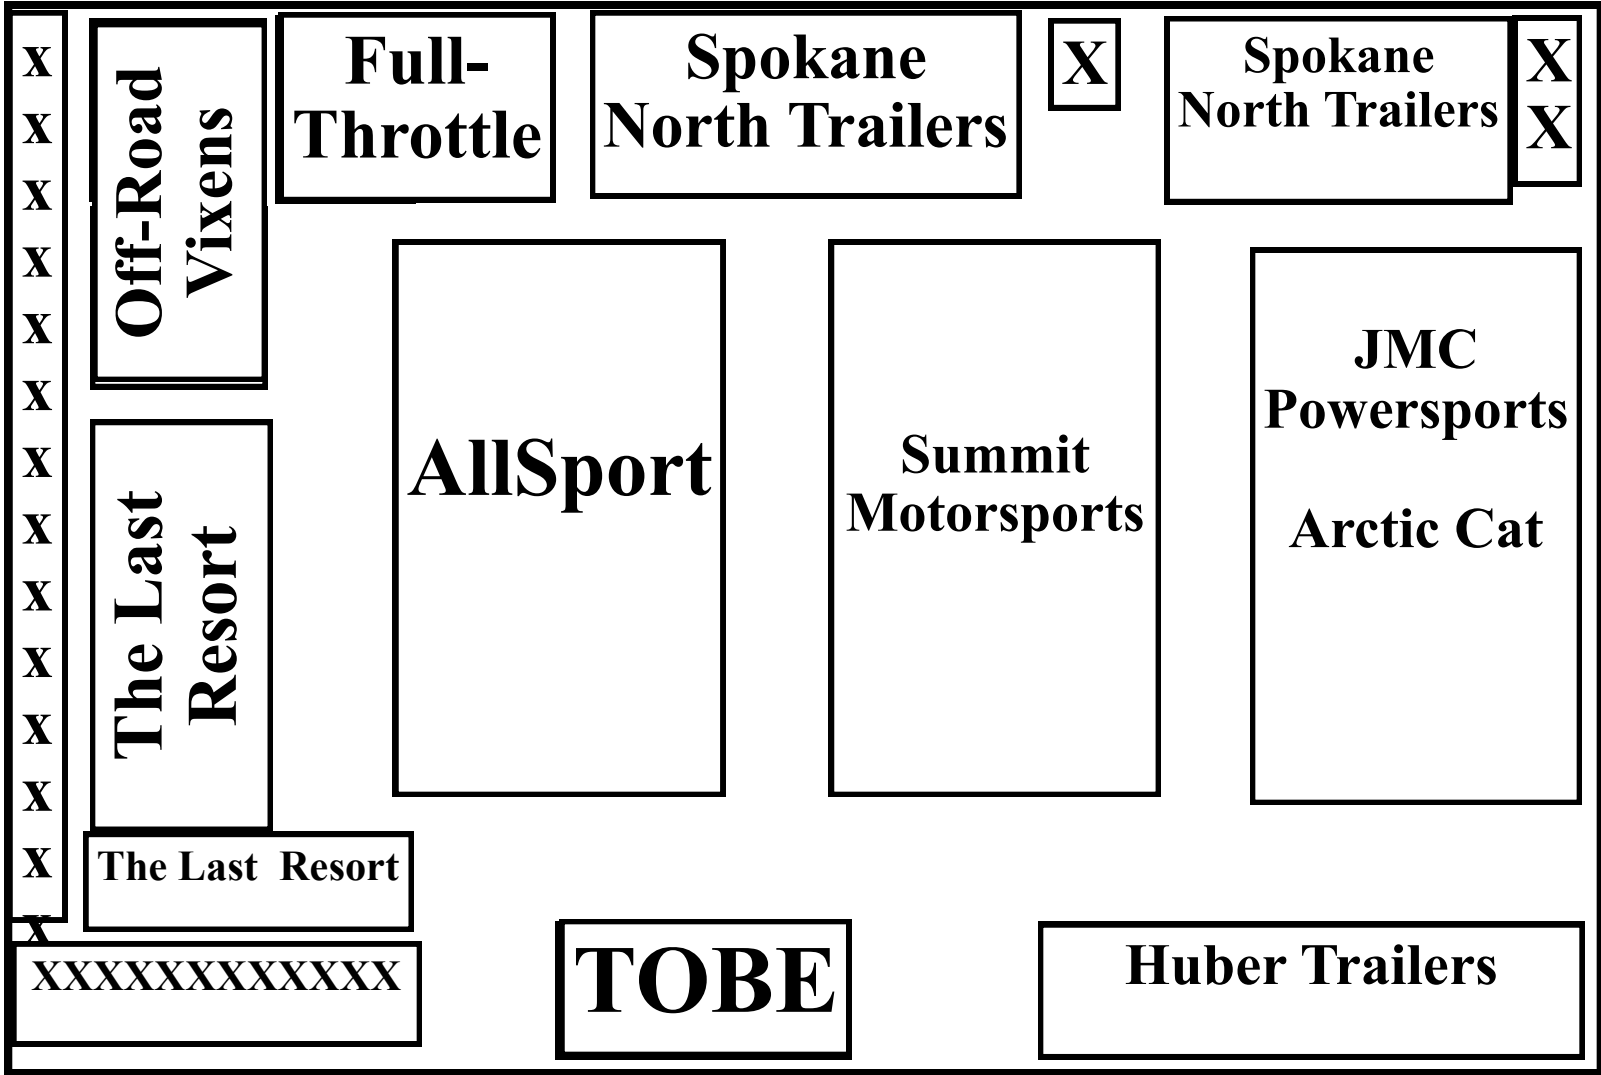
x
x
x
x
x
x
x
x
x
x
x
x
x
x

Off-Road Vixens

Full-Throttle

Spokane North Trailers

X

Spokane North Trailers

X
X

The Last Resort

AllSport

Summit Motorsports

JMC Powersports

Arctic Cat

The Last Resort

XXXXXXXXXXXXX

TOBE

Huber Trailers